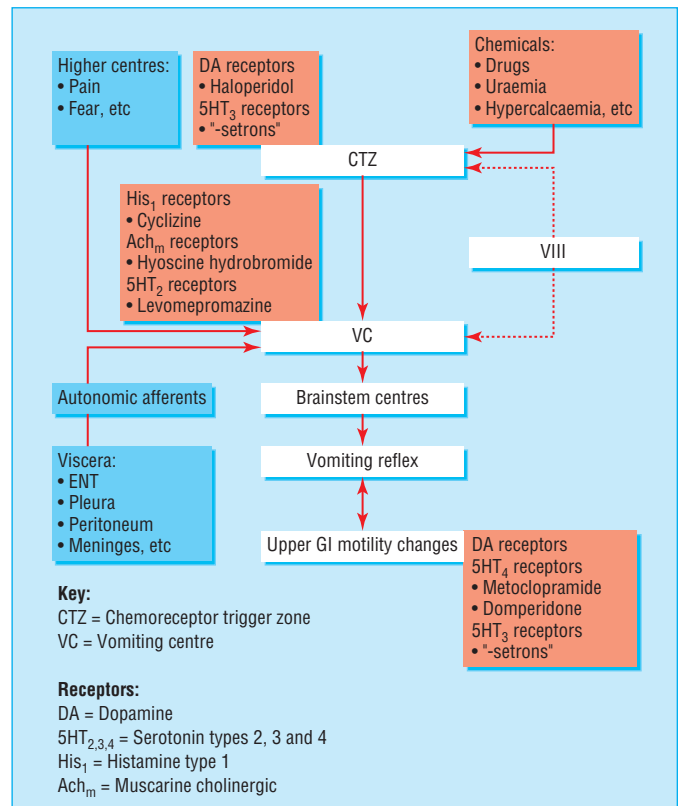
Higher centres:
• Pain
• Fear, etc

DA receptors
• Haloperidol
$5HT_3$ receptors
• "-setrons"

Chemicals:
• Drugs
• Uraemia
• Hypercalcaemia, etc

CTZ

$His_1$ receptors
• Cyclizine
$Ach_m$ receptors
• Hyoscine hydrobromide
$5HT_2$ receptors
• Levomepromazine

VIII

VC

Autonomic afferents

Brainstem centres

Vomiting reflex

Viscera:
• ENT
• Pleura
• Peritoneum
• Meninges, etc

Upper GI motility changes

DA receptors
$5HT_4$ receptors
• Metoclopramide
• Domperidone
$5HT_3$ receptors
• "-setrons"

Key:
CTZ = Chemoreceptor trigger zone
VC = Vomiting centre

Receptors:
DA = Dopamine
$5HT_{2,3,4}$ = Serotonin types 2, 3 and 4
$His_1$ = Histamine type 1
$Ach_m$ = Muscarine cholinergic